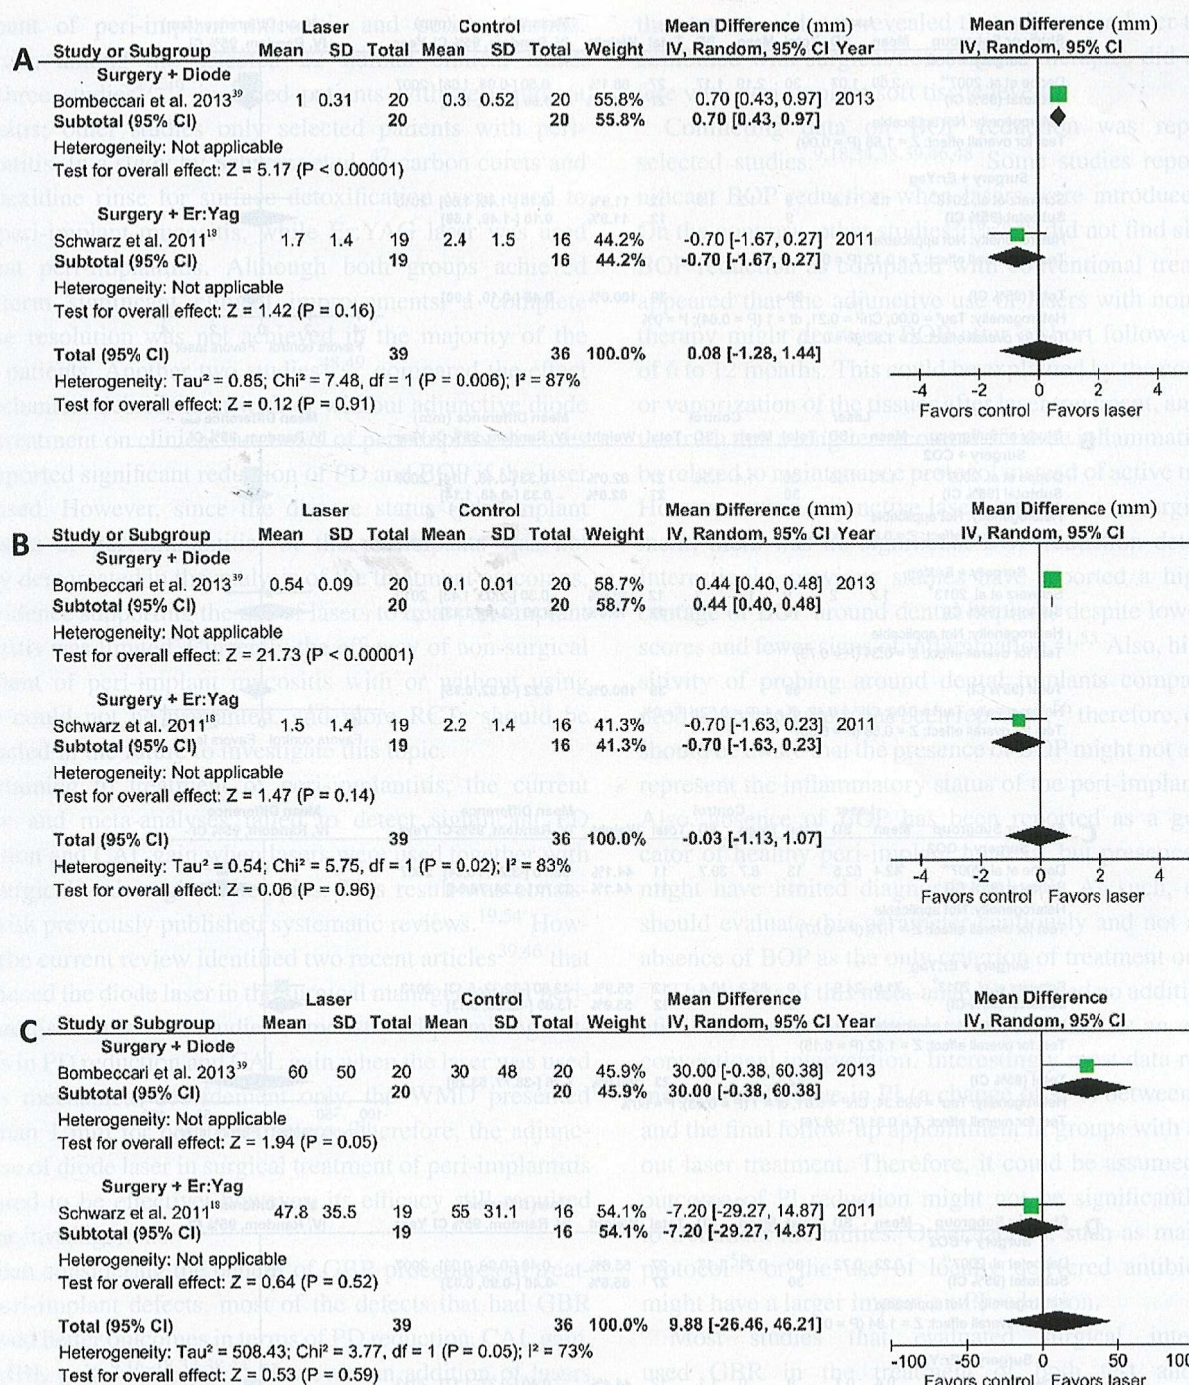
A

| Study or Subgroup | Laser Mean | Laser SD | Laser Total | Control Mean | Control SD | Control Total | Weight | Mean Difference (mm) IV, Random, 95% CI | Year |
|---|---|---|---|---|---|---|---|---|---|
| Surgery + Diode | | | | | | | | | |
| Bombeccari et al. 2013$^{39}$ | 1 | 0.31 | 20 | 0.3 | 0.52 | 20 | 55.8% | 0.70 [0.43, 0.97] | 2013 |
| Subtotal (95% CI) | | | 20 | | | 20 | 55.8% | 0.70 [0.43, 0.97] | |
| Heterogeneity: Not applicable | | | | | | | | | |
| Test for overall effect: Z = 5.17 (P < 0.00001) | | | | | | | | | |
| Surgery + Er:Yag | | | | | | | | | |
| Schwarz et al. 2011$^{18}$ | 1.7 | 1.4 | 19 | 2.4 | 1.5 | 16 | 44.2% | -0.70 [-1.67, 0.27] | 2011 |
| Subtotal (95% CI) | | | 19 | | | 16 | 44.2% | -0.70 [-1.67, 0.27] | |
| Heterogeneity: Not applicable | | | | | | | | | |
| Test for overall effect: Z = 1.42 (P = 0.16) | | | | | | | | | |
| Total (95% CI) | | | 39 | | | 36 | 100.0% | 0.08 [-1.28, 1.44] | |
| Heterogeneity: Tau² = 0.85; Chi² = 7.48, df = 1 (P = 0.006); I² = 87% | | | | | | | | | |
| Test for overall effect: Z = 0.12 (P = 0.91) | | | | | | | | | |

Mean Difference (mm) IV, Random, 95% CI
-4 -2 0 2 4
Favors control Favors laser

B

| Study or Subgroup | Laser Mean | Laser SD | Laser Total | Control Mean | Control SD | Control Total | Weight | Mean Difference (mm) IV, Random, 95% CI | Year |
|---|---|---|---|---|---|---|---|---|---|
| Surgery + Diode | | | | | | | | | |
| Bombeccari et al. 2013$^{39}$ | 0.54 | 0.09 | 20 | 0.1 | 0.01 | 20 | 58.7% | 0.44 [0.40, 0.48] | 2013 |
| Subtotal (95% CI) | | | 20 | | | 20 | 58.7% | 0.44 [0.40, 0.48] | |
| Heterogeneity: Not applicable | | | | | | | | | |
| Test for overall effect: Z = 21.73 (P < 0.00001) | | | | | | | | | |
| Surgery + Er:Yag | | | | | | | | | |
| Schwarz et al. 2011$^{18}$ | 1.5 | 1.4 | 19 | 2.2 | 1.4 | 16 | 41.3% | -0.70 [-1.63, 0.23] | 2011 |
| Subtotal (95% CI) | | | 19 | | | 16 | 41.3% | -0.70 [-1.63, 0.23] | |
| Heterogeneity: Not applicable | | | | | | | | | |
| Test for overall effect: Z = 1.47 (P = 0.14) | | | | | | | | | |
| Total (95% CI) | | | 39 | | | 36 | 100.0% | -0.03 [-1.13, 1.07] | |
| Heterogeneity: Tau² = 0.54; Chi² = 5.75, df = 1 (P = 0.02); I² = 83% | | | | | | | | | |
| Test for overall effect: Z = 0.06 (P = 0.96) | | | | | | | | | |

Mean Difference (mm) IV, Random, 95% CI
-4 -2 0 2 4
Favors control Favors laser

C

| Study or Subgroup | Laser Mean | Laser SD | Laser Total | Control Mean | Control SD | Control Total | Weight | Mean Difference IV, Random, 95% CI | Year |
|---|---|---|---|---|---|---|---|---|---|
| Surgery + Diode | | | | | | | | | |
| Bombeccari et al. 2013$^{39}$ | 60 | 50 | 20 | 30 | 48 | 20 | 45.9% | 30.00 [-0.38, 60.38] | 2013 |
| Subtotal (95% CI) | | | 20 | | | 20 | 45.9% | 30.00 [-0.38, 60.38] | |
| Heterogeneity: Not applicable | | | | | | | | | |
| Test for overall effect: Z = 1.94 (P = 0.05) | | | | | | | | | |
| Surgery + Er:Yag | | | | | | | | | |
| Schwarz et al. 2011$^{18}$ | 47.8 | 35.5 | 19 | 55 | 31.1 | 16 | 54.1% | -7.20 [-29.27, 14.87] | 2011 |
| Subtotal (95% CI) | | | 19 | | | 16 | 54.1% | -7.20 [-29.27, 14.87] | |
| Heterogeneity: Not applicable | | | | | | | | | |
| Test for overall effect: Z = 0.64 (P = 0.52) | | | | | | | | | |
| Total (95% CI) | | | 39 | | | 36 | 100.0% | 9.88 [-26.46, 46.21] | |
| Heterogeneity: Tau² = 508.43; Chi² = 3.77, df = 1 (P = 0.05); I² = 73% | | | | | | | | | |
| Test for overall effect: Z = 0.53 (P = 0.59) | | | | | | | | | |

Mean Difference IV, Random, 95% CI
-100 -50 0 50 100
Favors control Favors laser